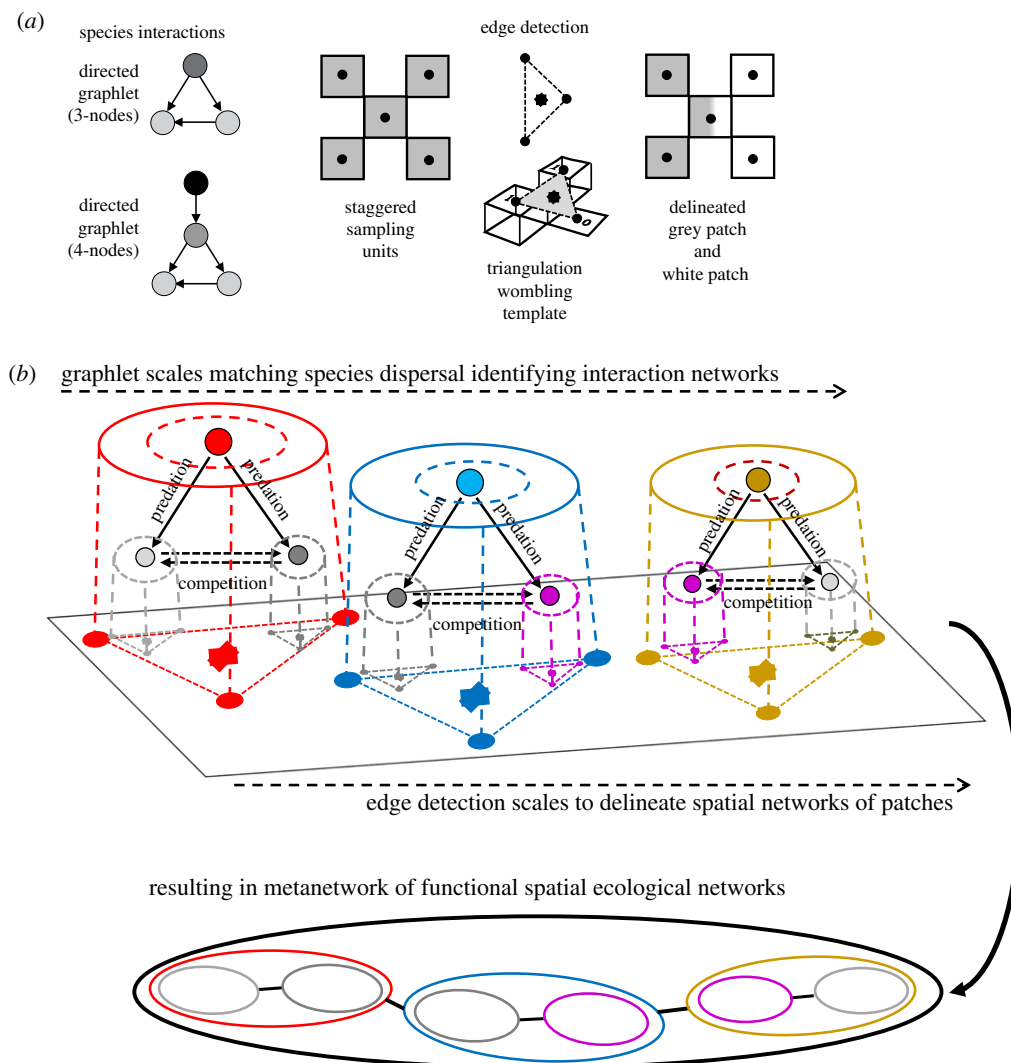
(a)

species interactions

directed graphlet (3-nodes)

directed graphlet (4-nodes)

staggered sampling units

edge detection

triangulation wombling template

delineated grey patch and white patch

(b) graphlet scales matching species dispersal identifying interaction networks

predation

predation

competition

predation

predation

competition

predation

predation

competition

edge detection scales to delineate spatial networks of patches

resulting in metanetwork of functional spatial ecological networks